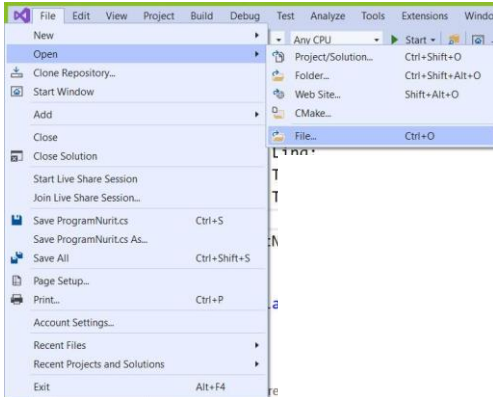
File Edit View Project Build Debug Test Analyze Tools Extensions Windo

New
Open
Clone Repository...
Start Window
Add
Close
Close Solution
Start Live Share Session
Join Live Share Session...
Save ProgramNurit.cs Ctrl+S
Save ProgramNurit.cs As...
Save All Ctrl+Shift+S
Page Setup...
Print... Ctrl+P
Account Settings...
Recent Files
Recent Projects and Solutions
Exit Alt+F4

Any CPU Start

Project/Solution... Ctrl+Shift+O
Folder... Ctrl+Shift+Alt+O
Web Site... Shift+Alt+O
CMake...
File... Ctrl+O

Linq;
T
T
N
a
re